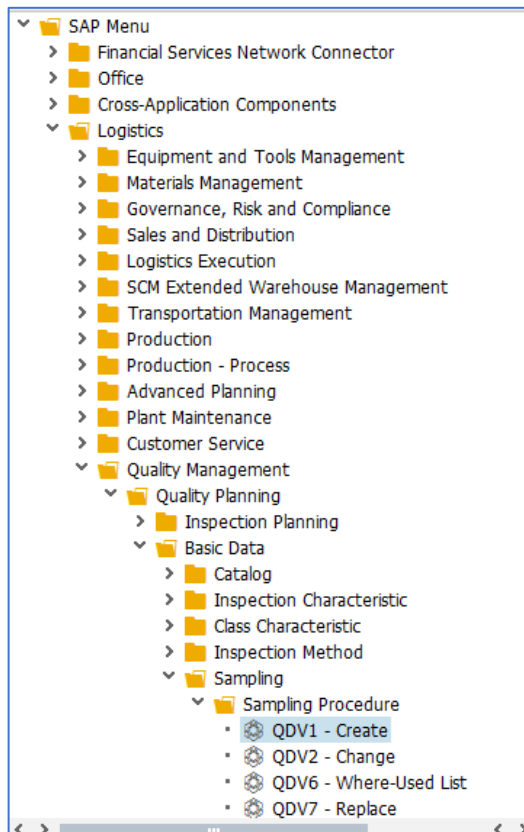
SAP Menu
Financial Services Network Connector
Office
Cross-Application Components
Logistics
Equipment and Tools Management
Materials Management
Governance, Risk and Compliance
Sales and Distribution
Logistics Execution
SCM Extended Warehouse Management
Transportation Management
Production
Production - Process
Advanced Planning
Plant Maintenance
Customer Service
Quality Management
Quality Planning
Inspection Planning
Basic Data
Catalog
Inspection Characteristic
Class Characteristic
Inspection Method
Sampling
Sampling Procedure
QDV1 - Create
QDV2 - Change
QDV6 - Where-Used List
QDV7 - Replace